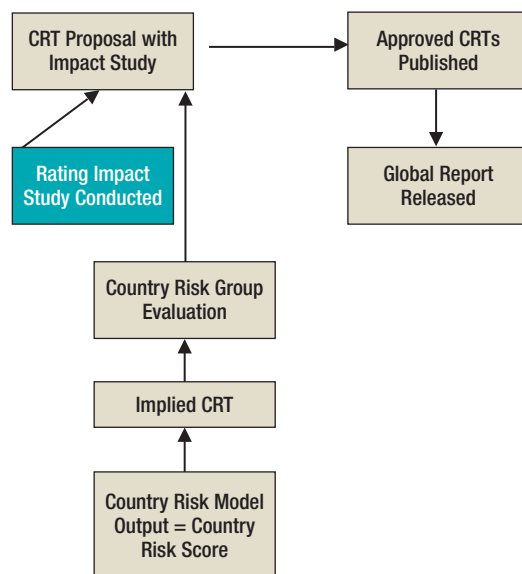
CRT Proposal with Impact Study

Approved CRTs Published

Rating Impact Study Conducted

Global Report Released

Country Risk Group Evaluation

Implied CRT

Country Risk Model Output = Country Risk Score